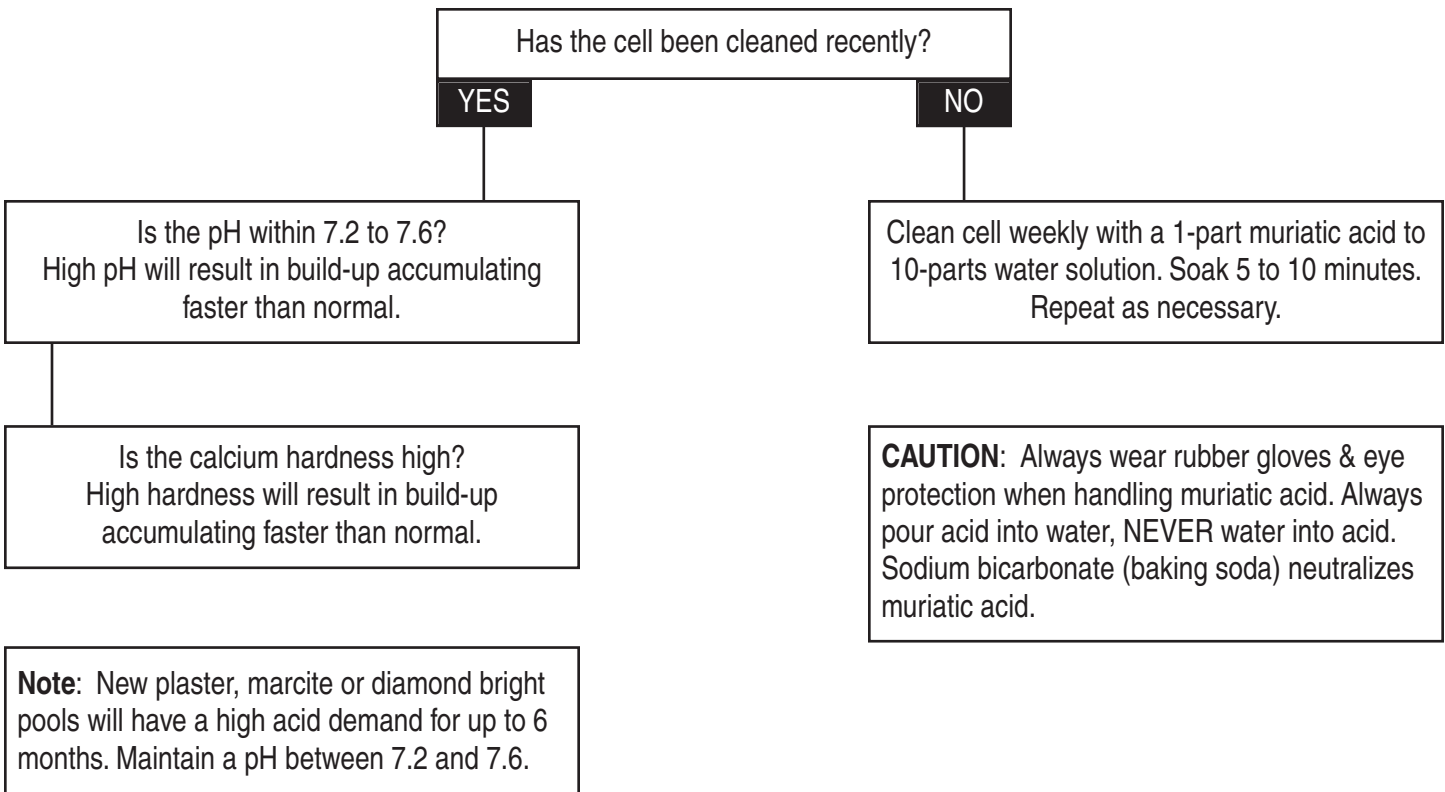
Has the cell been cleaned recently?

YES

NO

Is the pH within 7.2 to 7.6?
High pH will result in build-up accumulating faster than normal.

Is the calcium hardness high?
High hardness will result in build-up accumulating faster than normal.

**Note**: New plaster, marcite or diamond bright pools will have a high acid demand for up to 6 months. Maintain a pH between 7.2 and 7.6.

Clean cell weekly with a 1-part muriatic acid to 10-parts water solution. Soak 5 to 10 minutes. Repeat as necessary.

**CAUTION**: Always wear rubber gloves & eye protection when handling muriatic acid. Always pour acid into water, NEVER water into acid. Sodium bicarbonate (baking soda) neutralizes muriatic acid.